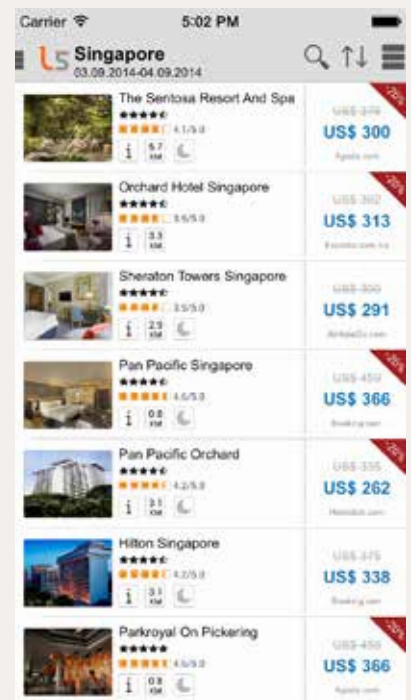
Carrier 5:02 PM

Singapore
03.09.2014-04.09.2014

The Sentosa Resort And Spa
4.1/5.0
i 5.7 KM
US$ 379
US$ 300
Agoda.com
-20%

Orchard Hotel Singapore
3.6/5.0
i 3.3 KM
US$ 392
US$ 313
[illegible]
-20%

Sheraton Towers Singapore
3.5/5.0
i 2.3 KM
US$ 300
US$ 291
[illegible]

Pan Pacific Singapore
4.6/5.0
i 0.8 KM
US$ 459
US$ 366
Booking.com
-20%

Pan Pacific Orchard
4.2/5.0
i 3.1 KM
US$ 335
US$ 262
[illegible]
-20%

Hilton Singapore
4.2/5.0
i 3.1 KM
US$ 375
US$ 338
Booking.com

Parkroyal On Pickering
4.6/5.0
i 0.8 KM
US$ 459
US$ 366
Agoda.com
-20%